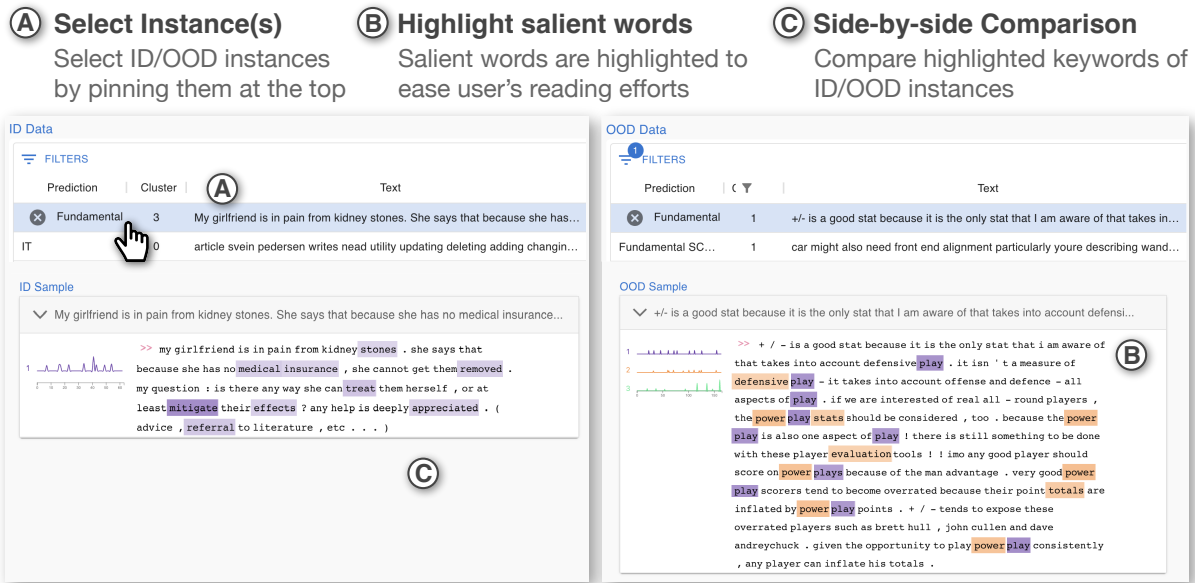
A Select Instance(s)
Select ID/OOD instances by pinning them at the top

B Highlight salient words
Salient words are highlighted to ease user's reading efforts

C Side-by-side Comparison
Compare highlighted keywords of ID/OOD instances

ID Data

FILTERS

| Prediction | Cluster | Text |
|---|---|---|
| Fundamental | 3 | My girlfriend is in pain from kidney stones. She says that because she has... |
| IT | 0 | article svein pedersen writes nead utility updating deleting adding changin... |

A

ID Sample

My girlfriend is in pain from kidney stones. She says that because she has no medical insurance...

1

>> my girlfriend is in pain from kidney stones . she says that because she has no medical insurance , she cannot get them removed . my question : is there any way she can treat them herself , or at least mitigate their effects ? any help is deeply appreciated . ( advice , referral to literature , etc . . . )

C

OOD Data

1 FILTERS

| Prediction | C | Text |
|---|---|---|
| Fundamental | 1 | +/- is a good stat because it is the only stat that I am aware of that takes in... |
| Fundamental SC... | 1 | car might also need front end alignment particularly youre describing wand... |

OOD Sample

+/- is a good stat because it is the only stat that I am aware of that takes into account defensi...

1
2
3

>> + / - is a good stat because it is the only stat that i am aware of that takes into account defensive play . it isn ' t a measure of defensive play - it takes into account offense and defence - all aspects of play . if we are interested of real all - round players , the power play stats should be considered , too . because the power play is also one aspect of play ! there is still something to be done with these player evaluation tools ! ! imo any good player should score on power plays because of the man advantage . very good power play scorers tend to become overrated because their point totals are inflated by power play points . + / - tends to expose these overrated players such as brett hull , john cullen and dave andreychuck . given the opportunity to play power play consistently , any player can inflate his totals .

B